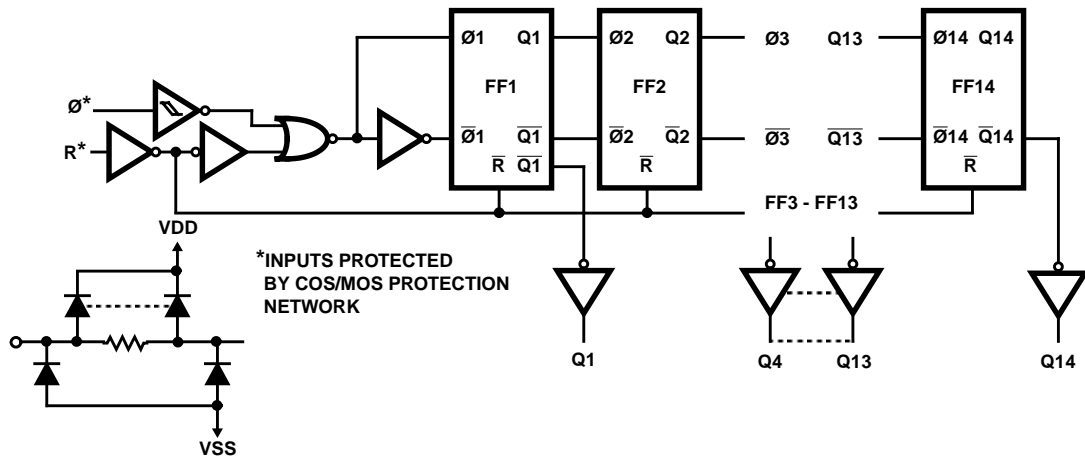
Ø*

R*

Ø1 Q1

FF1

$\overline{Ø1}$ $\overline{Q1}$

$\overline{R}$ $\overline{Q1}$

Ø2 Q2

FF2

$\overline{Ø2}$ $\overline{Q2}$

$\overline{R}$

Ø3 Q13

$\overline{Ø3}$ $\overline{Q13}$

Ø14 Q14

FF14

$\overline{Ø14}$ $\overline{Q14}$

$\overline{R}$

FF3 - FF13

VDD

*INPUTS PROTECTED BY COS/MOS PROTECTION NETWORK

VSS

Q1

Q4

Q13

Q14